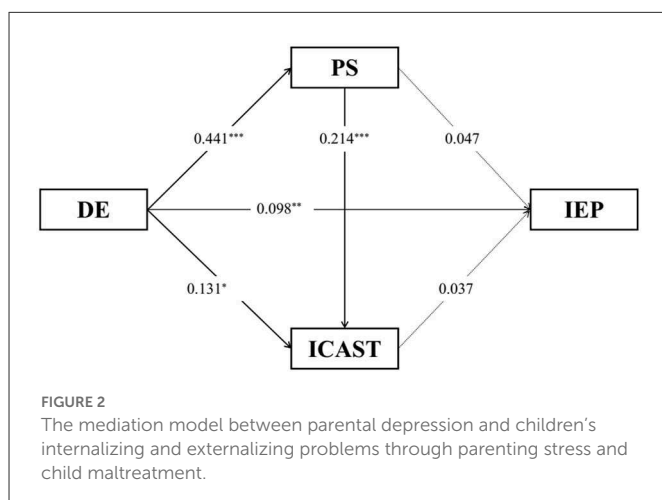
PS

0.441***

0.214***

0.047

DE

0.098**

IEP

0.131*

0.037

ICAST

FIGURE 2
The mediation model between parental depression and children's internalizing and externalizing problems through parenting stress and child maltreatment.